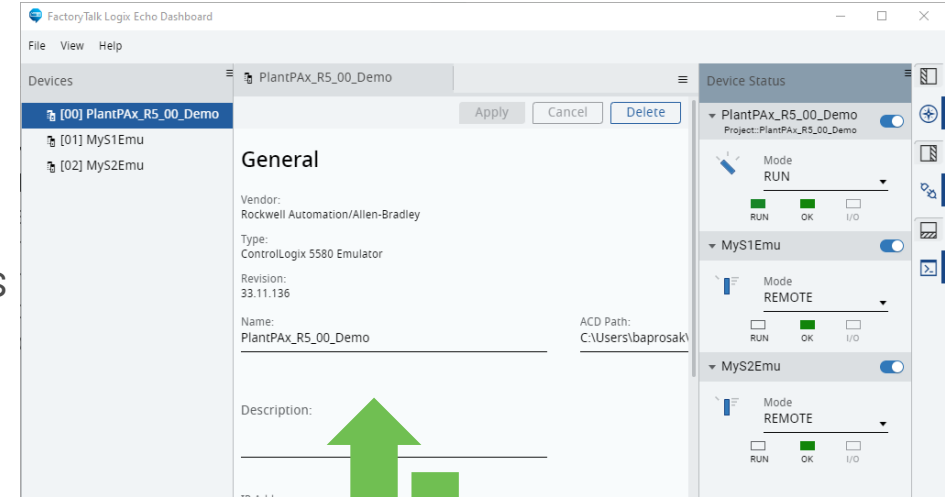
FactoryTalk Logix Echo Dashboard

File View Help

Devices

[00] PlantPAx_R5_00_Demo
[01] MyS1Emu
[02] MyS2Emu

PlantPAx_R5_00_Demo

Apply Cancel Delete

General

Vendor:
Rockwell Automation/Allen-Bradley

Type:
ControlLogix 5580 Emulator

Revision:
33.11.136

Name:
PlantPAx_R5_00_Demo

ACD Path:
C:\Users\baprosak\

Description:

Device Status

PlantPAx_R5_00_Demo
Project::PlantPAx_R5_00_Demo

Mode
RUN

RUN OK I/O

MyS1Emu

Mode
REMOTE

RUN OK I/O

MyS2Emu

Mode
REMOTE

RUN OK I/O